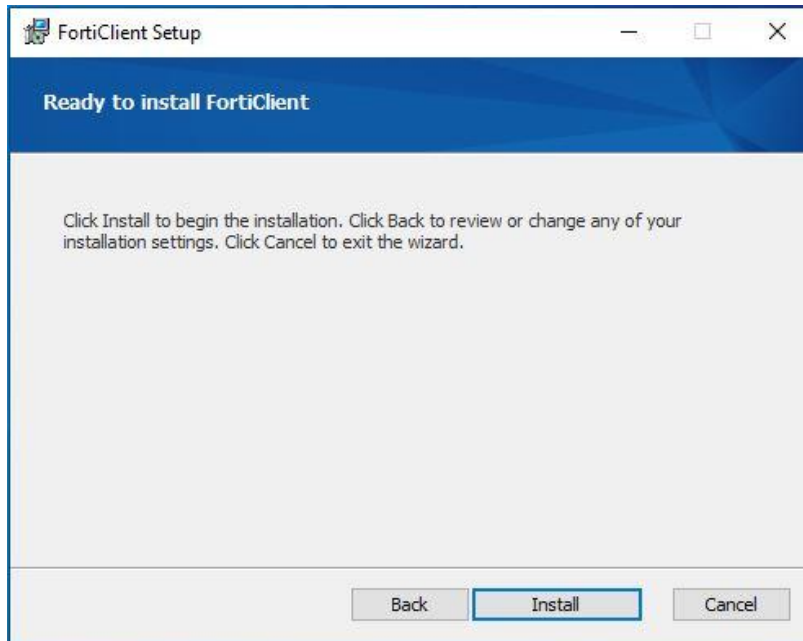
FortiClient Setup

Ready to install FortiClient

Click Install to begin the installation. Click Back to review or change any of your installation settings. Click Cancel to exit the wizard.

Back Install Cancel